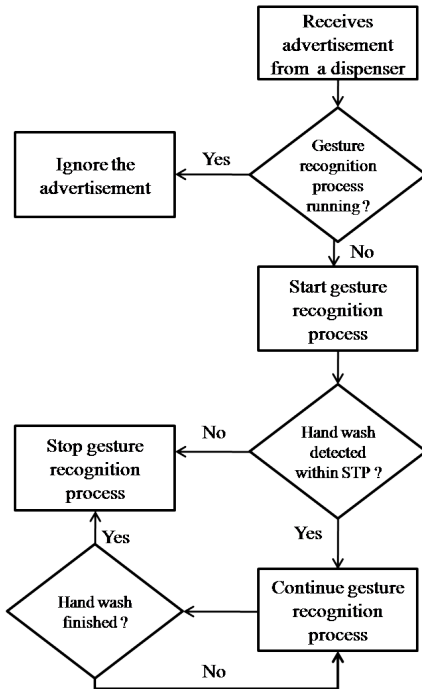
Receives advertisement from a dispenser

Gesture recognition process running ?

Yes

Ignore the advertisement

No

Start gesture recognition process

Hand wash detected within STP ?

No

Stop gesture recognition process

Yes

Yes

Continue gesture recognition process

Hand wash finished ?

No